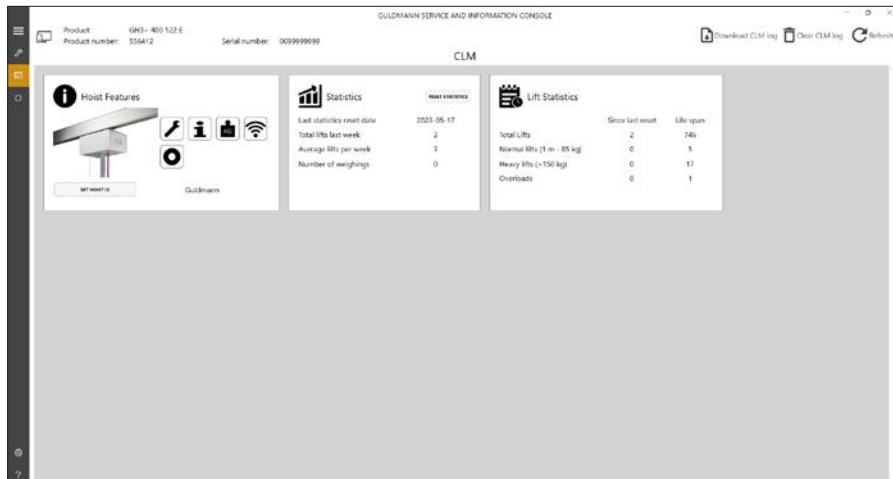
GULDMANN SERVICE AND INFORMATION CONSOLE

Product: GH3+ 400 122 E
Product number: 556412
Serial number: 0099999999

Download CLM log
Clear CLM log
Refresh

CLM

Hoist Features

KG

SET HOIST ID

Guldmann

Statistics

RESET STATISTICS

| | |
|---|---|
| Last statistics reset date | 2023-05-17 |
| Total lifts last week | 2 |
| Average lifts per week | 3 |
| Number of weighings | 0 |

Lift Statistics

| | Since last reset | Life span |
|---|---|---|
| Total Lifts | 2 | 346 |
| Normal lifts (1 m - 85 kg) | 0 | 5 |
| Heavy lifts (>150 kg) | 0 | 17 |
| Overloads | 0 | 1 |

?